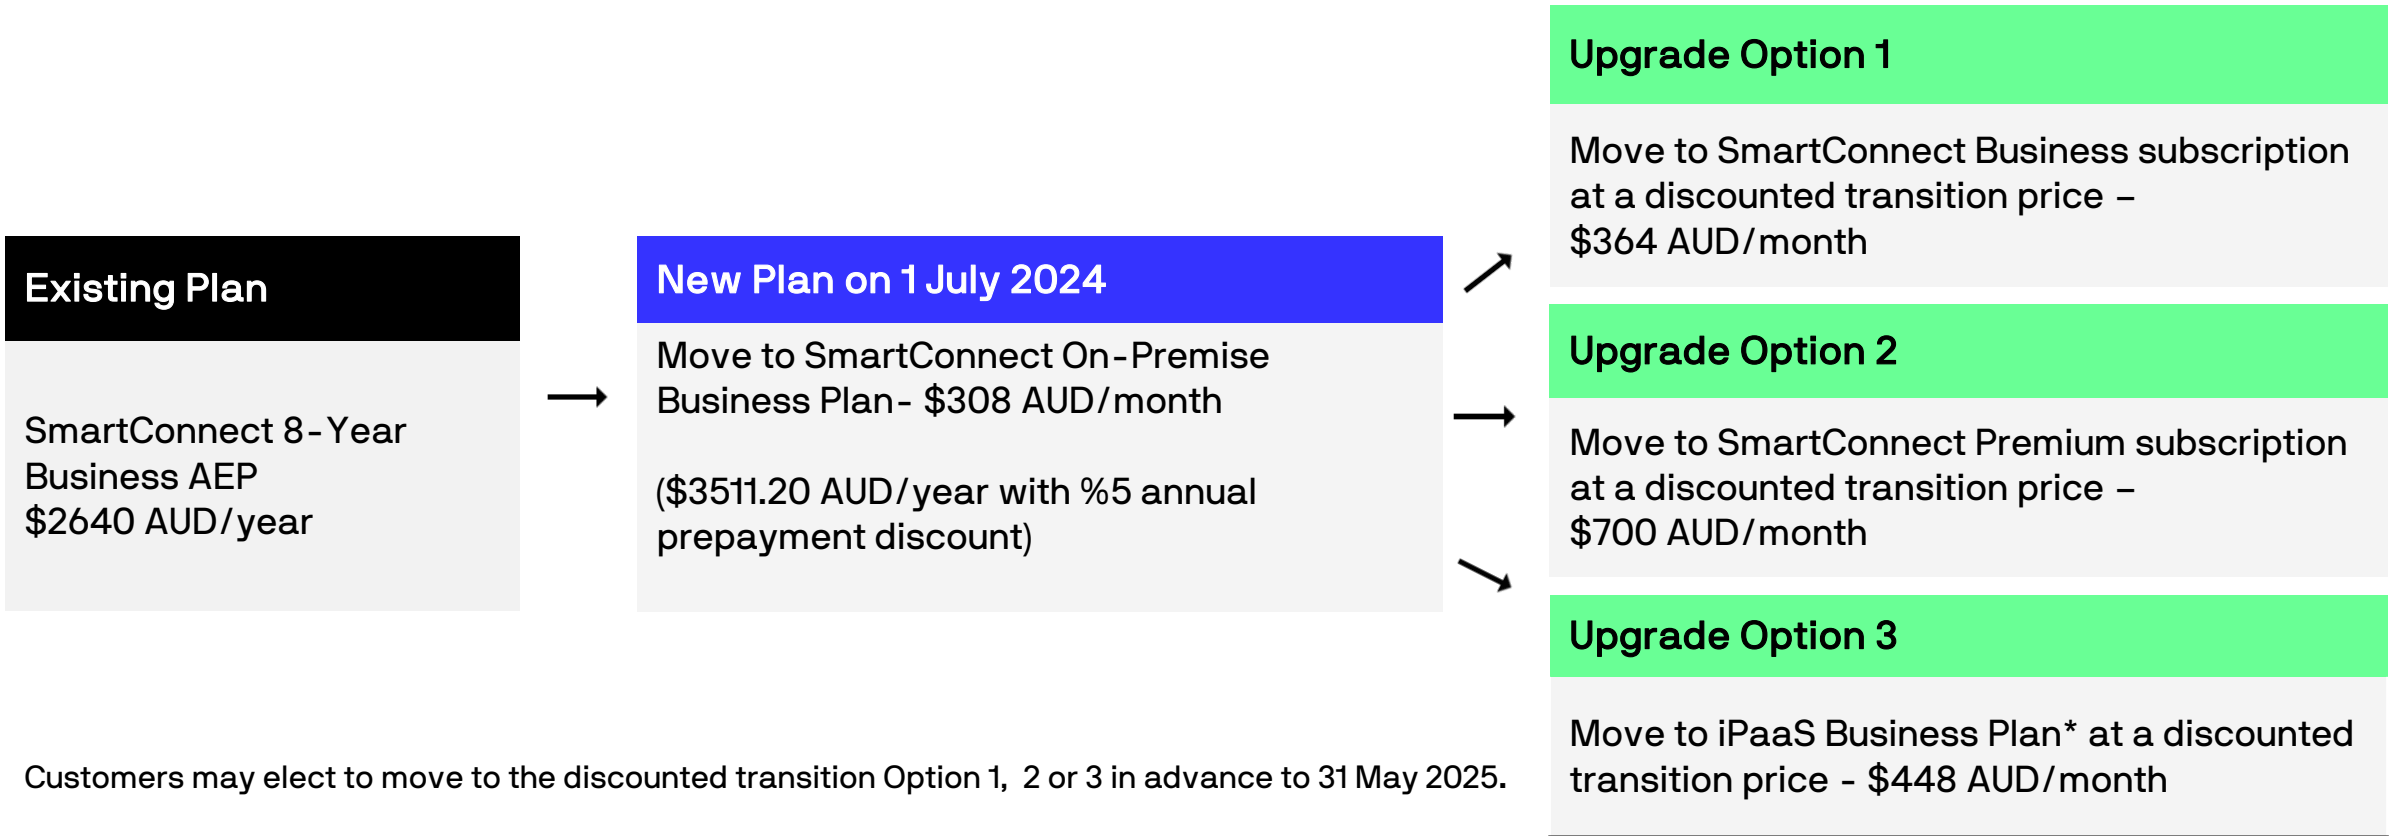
Existing Plan

SmartConnect 8-Year Business AEP
$2640 AUD/year

New Plan on 1 July 2024

Move to SmartConnect On-Premise Business Plan- $308 AUD/month

($3511.20 AUD/year with %5 annual prepayment discount)

Upgrade Option 1

Move to SmartConnect Business subscription at a discounted transition price – $364 AUD/month

Upgrade Option 2

Move to SmartConnect Premium subscription at a discounted transition price – $700 AUD/month

Upgrade Option 3

Move to iPaaS Business Plan* at a discounted transition price - $448 AUD/month

Customers may elect to move to the discounted transition Option 1, 2 or 3 in advance to 31 May 2025.